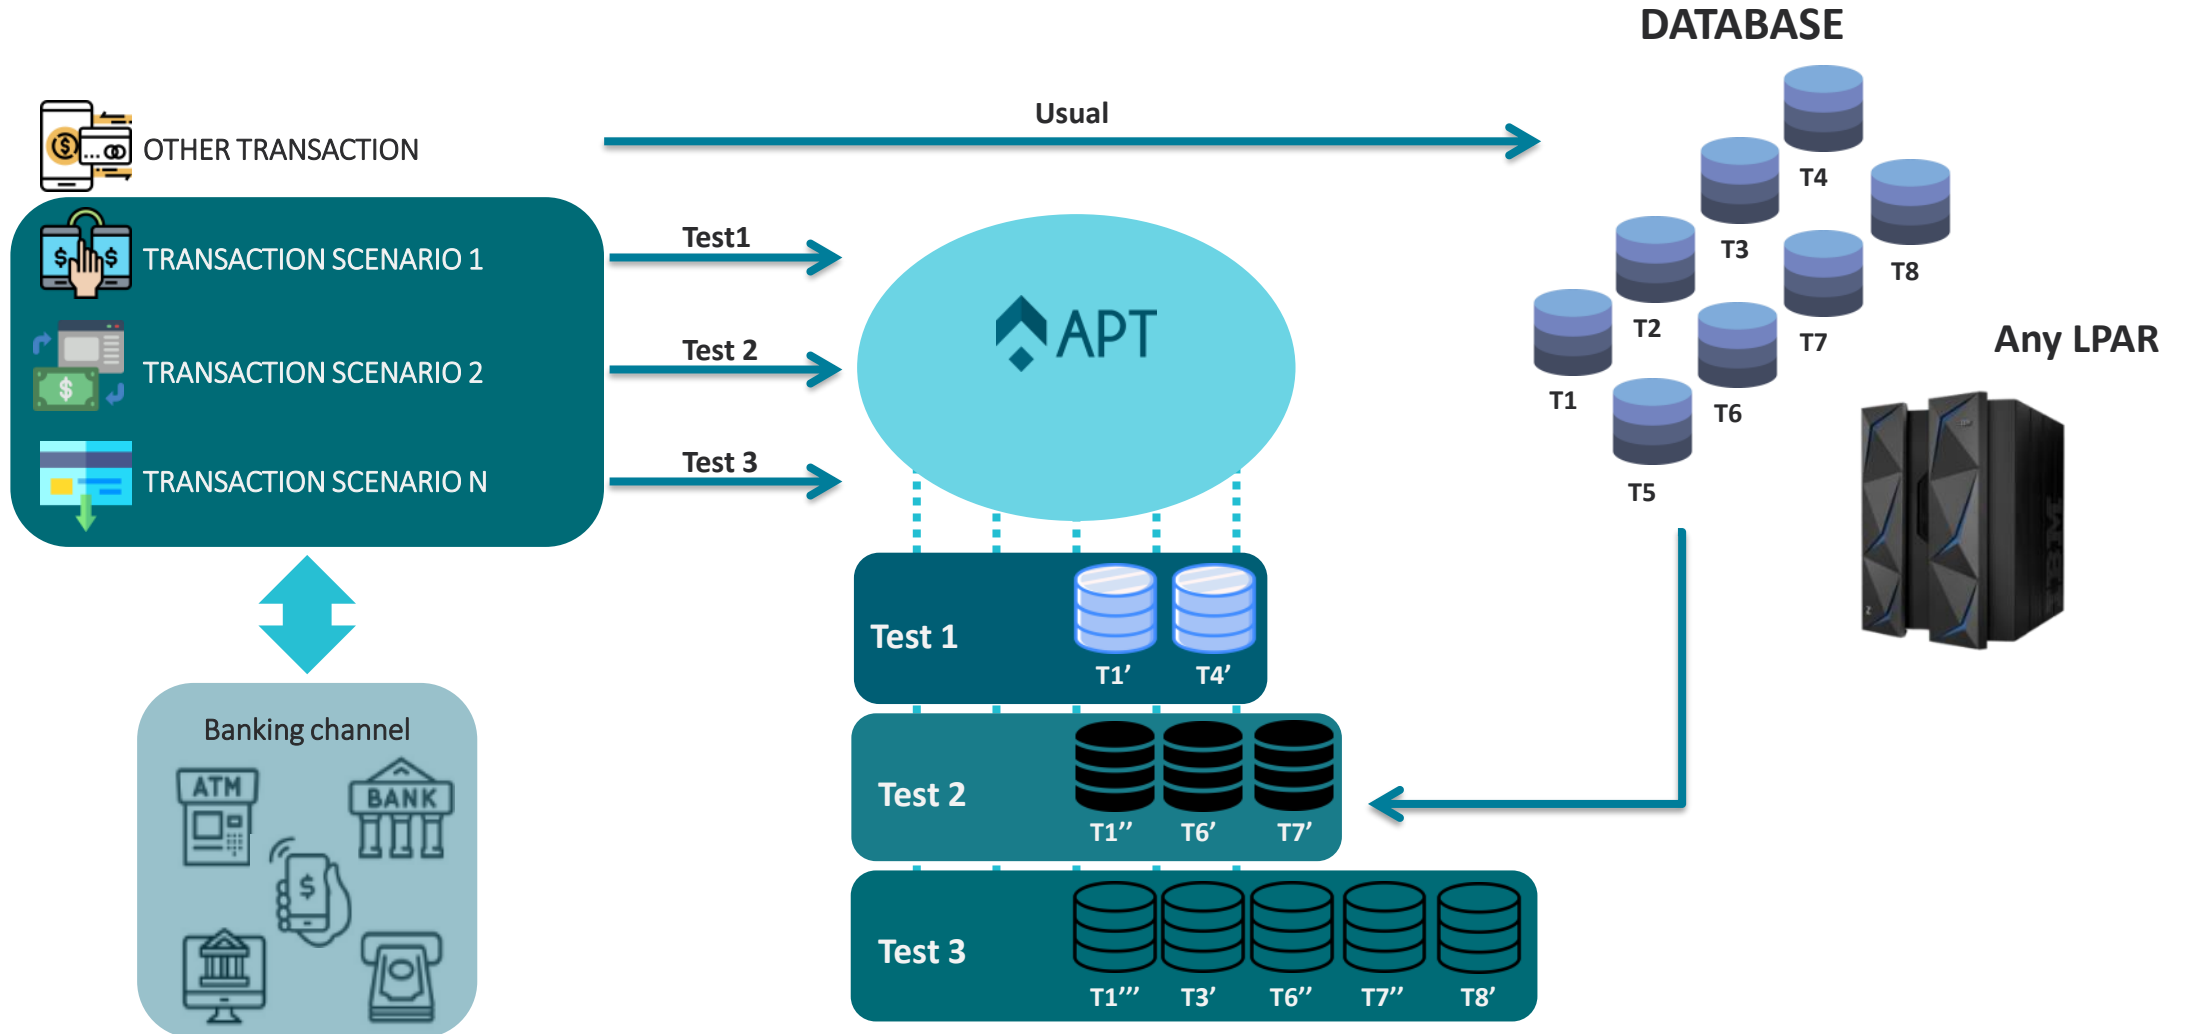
DATABASE

OTHER TRANSACTION

Usual

TRANSACTION SCENARIO 1

TRANSACTION SCENARIO 2

TRANSACTION SCENARIO N

Test1

Test 2

Test 3

APT

T4

T3

T8

T2

T7

T1

T6

T5

Any LPAR

IBM

Banking channel

ATM

BANK

$

Test 1

T1’

T4’

Test 2

T1’’

T6’

T7’

Test 3

T1’’’

T3’

T6’’

T7’’

T8’